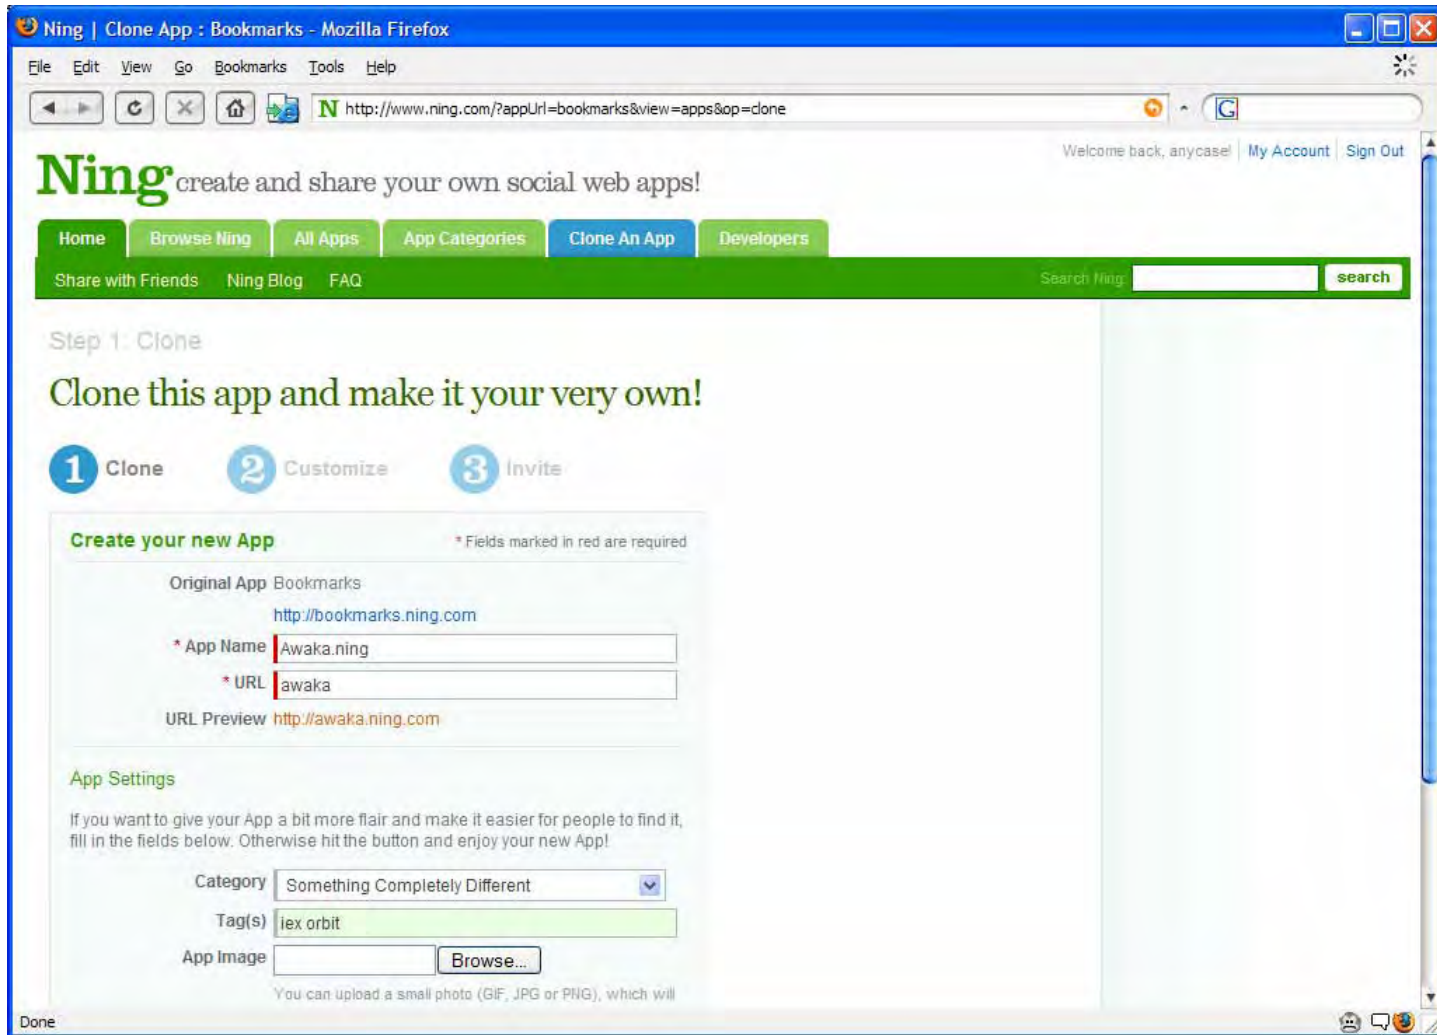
Ning | Clone App : Bookmarks - Mozilla Firefox

File Edit View Go Bookmarks Tools Help

http://www.ning.com/?appUrl=bookmarks&view=apps&op=clone

Welcome back, anycase! | My Account | Sign Out

Ning create and share your own social web apps!

Home | Browse Ning | All Apps | App Categories | Clone An App | Developers

Share with Friends Ning Blog FAQ

Search Ning search

Step 1: Clone

Clone this app and make it your very own!

1 Clone 2 Customize 3 Invite

Create your new App

* Fields marked in red are required

Original App Bookmarks

http://bookmarks.ning.com

* App Name Awaka.ning

* URL awaka

URL Preview http://awaka.ning.com

App Settings

If you want to give your App a bit more flair and make it easier for people to find it, fill in the fields below. Otherwise hit the button and enjoy your new App!

Category Something Completely Different

Tag(s) iex orbit

App Image Browse...

You can upload a small photo (GIF, JPG or PNG), which will

Done